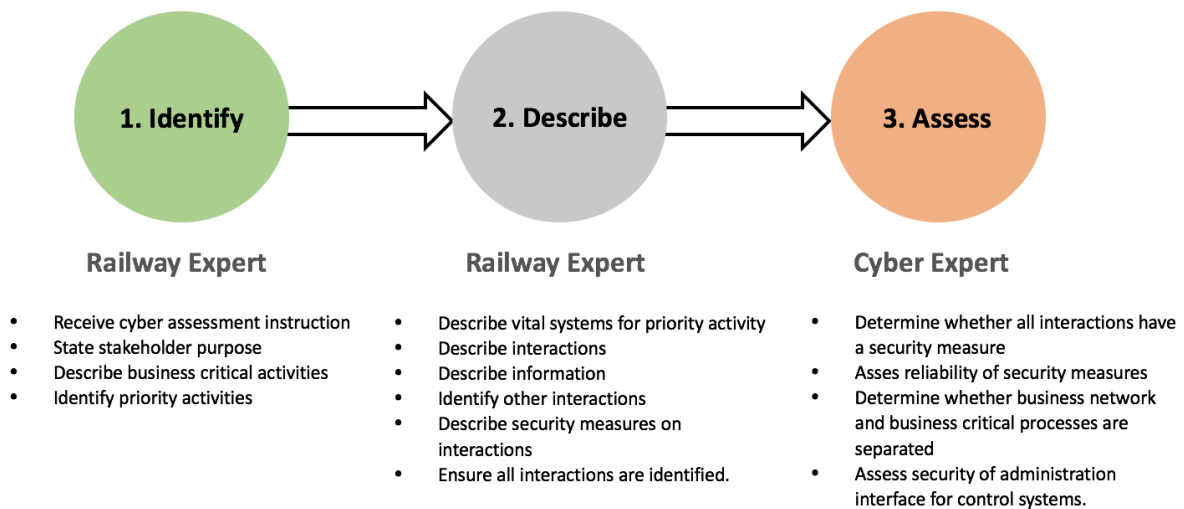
1. Identify

2. Describe

3. Assess

Railway Expert

- Receive cyber assessment instruction
- State stakeholder purpose
- Describe business critical activities
- Identify priority activities

Railway Expert

- Describe vital systems for priority activity
- Describe interactions
- Describe information
- Identify other interactions
- Describe security measures on interactions
- Ensure all interactions are identified.

Cyber Expert

- Determine whether all interactions have a security measure
- Asses reliability of security measures
- Determine whether business network and business critical processes are separated
- Assess security of administration interface for control systems.